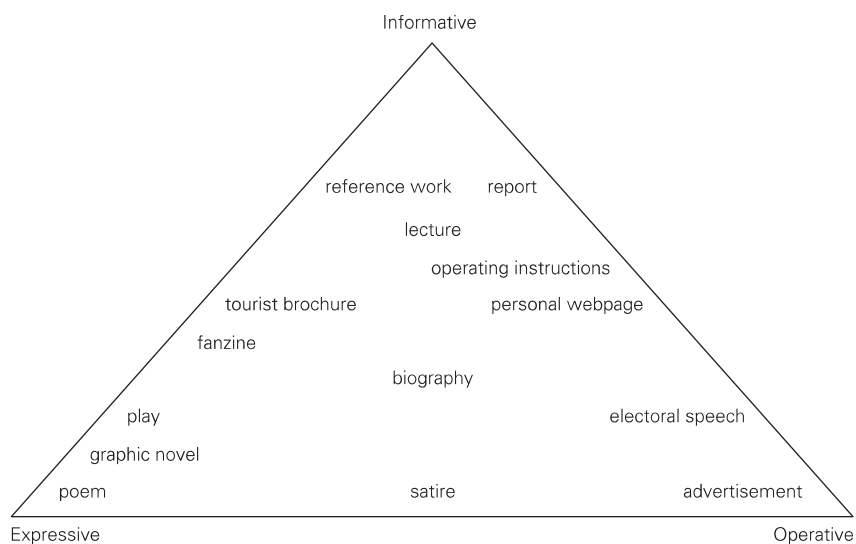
Informative

reference work report

lecture

operating instructions

tourist brochure personal webpage

fanzine

biography

play electoral speech

graphic novel

poem satire advertisement

Expressive Operative